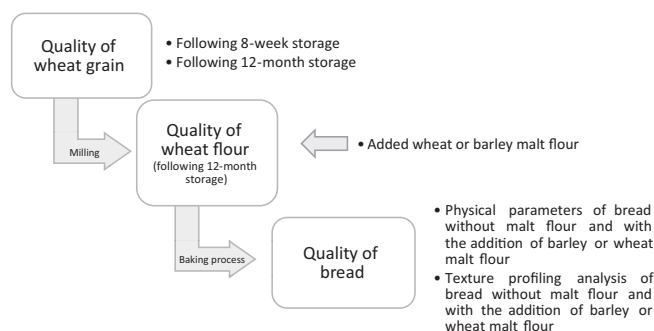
Quality of wheat grain

• Following 8-week storage
• Following 12-month storage

Milling

Quality of wheat flour
(following 12-month storage)

• Added wheat or barley malt flour

Baking process

Quality of bread

• Physical parameters of bread without malt flour and with the addition of barley or wheat malt flour
• Texture profiling analysis of bread without malt flour and with the addition of barley or wheat malt flour